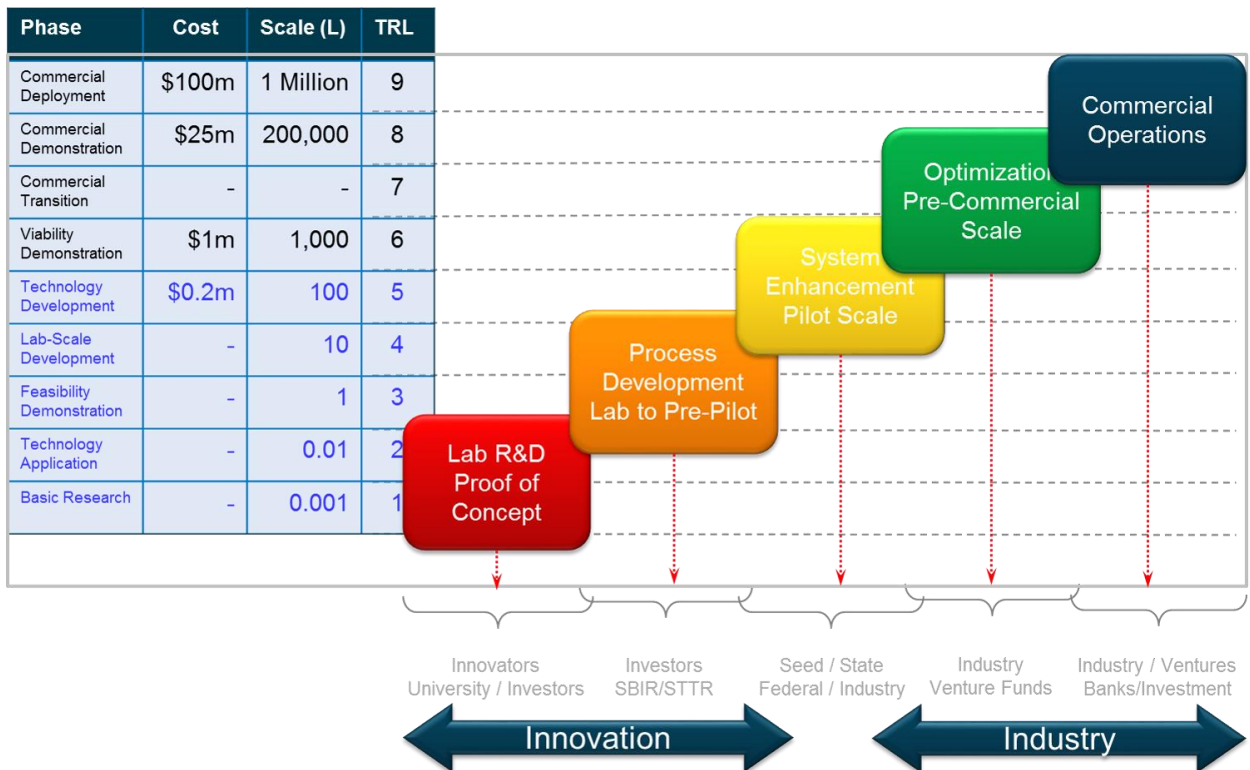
| Phase | Cost | Scale (L) | TRL |
|---|---|---|---|
| Commercial Deployment | \$100m | 1 Million | 9 |
| Commercial Demonstration | \$25m | 200,000 | 8 |
| Commercial Transition | - | - | 7 |
| Viability Demonstration | \$1m | 1,000 | 6 |
| Technology Development | \$0.2m | 100 | 5 |
| Lab-Scale Development | - | 10 | 4 |
| Feasibility Demonstration | - | 1 | 3 |
| Technology Application | - | 0.01 | 2 |
| Basic Research | - | 0.001 | 1 |

Commercial Operations

Optimization Pre-Commercial Scale

System Enhancement Pilot Scale

Process Development Lab to Pre-Pilot

Lab R&D Proof of Concept

Innovators University / Investors

Investors SBIR/STTR

Seed / State Federal / Industry

Industry Venture Funds

Industry / Ventures Banks/Investment

Innovation

Industry